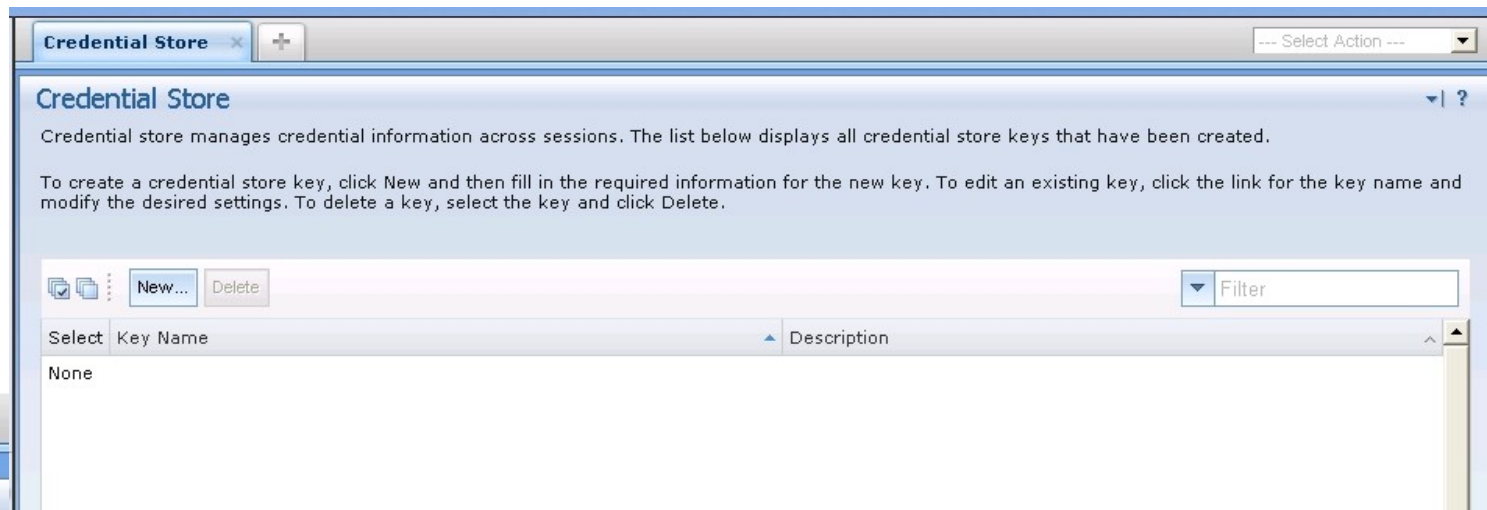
Credential Store

--- Select Action ---

Credential Store

Credential store manages credential information across sessions. The list below displays all credential store keys that have been created.

To create a credential store key, click New and then fill in the required information for the new key. To edit an existing key, click the link for the key name and modify the desired settings. To delete a key, select the key and click Delete.

New... Delete

Filter

| Select | Key Name | Description |
|---|---|---|
| None | | |